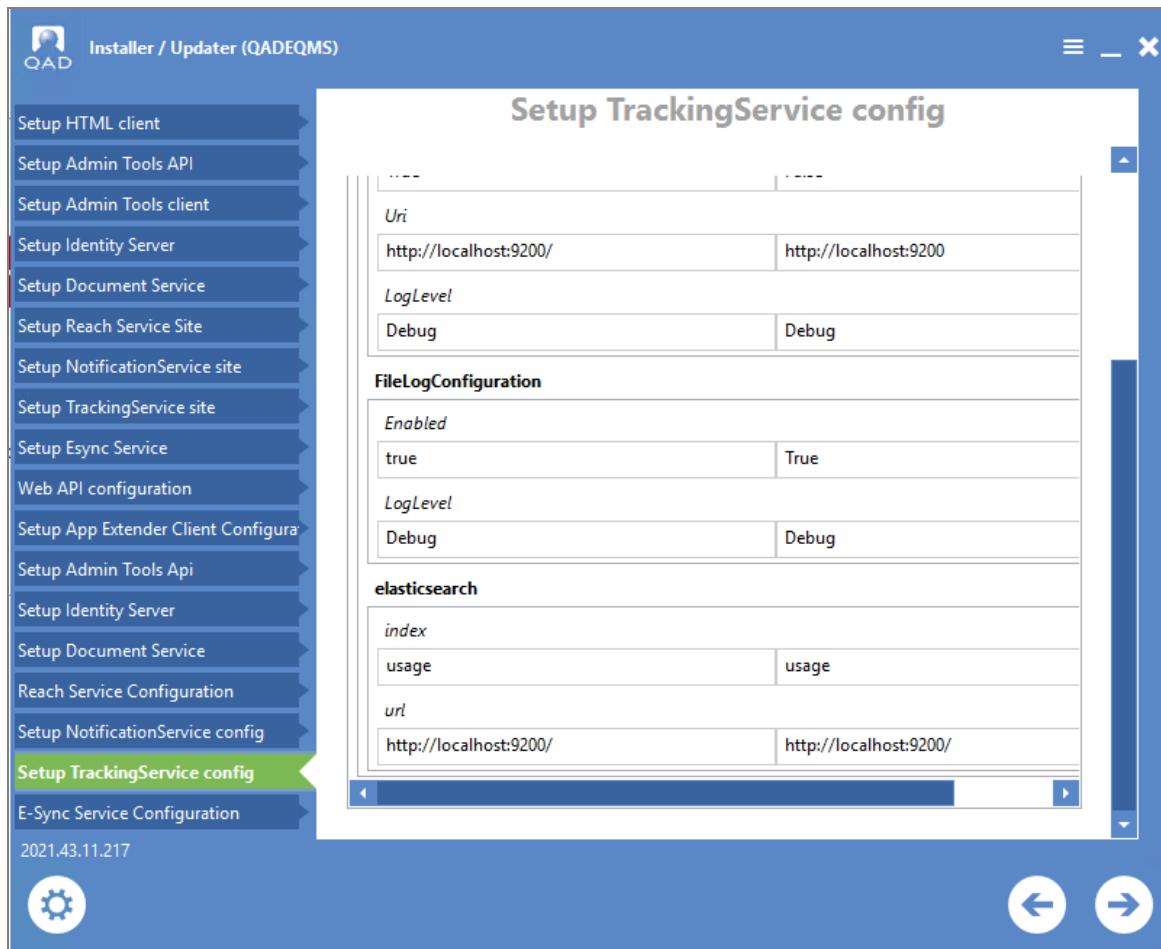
QAD Installer / Updater (QADEQMS)

Setup HTML client
Setup Admin Tools API
Setup Admin Tools client
Setup Identity Server
Setup Document Service
Setup Reach Service Site
Setup NotificationService site
Setup TrackingService site
Setup Esync Service
Web API configuration
Setup App Extender Client Configura
Setup Admin Tools Api
Setup Identity Server
Setup Document Service
Reach Service Configuration
Setup NotificationService config
Setup TrackingService config
E-Sync Service Configuration
2021.43.11.217

Setup TrackingService config

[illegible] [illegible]

Uri

| http://localhost:9200/ | http://localhost:9200 |
|---|---|

LogLevel

| Debug | Debug |
|---|---|

FileLogConfiguration

Enabled

| true | True |
|---|---|

LogLevel

| Debug | Debug |
|---|---|

elasticsearch

index

| usage | usage |
|---|---|

url

| http://localhost:9200/ | http://localhost:9200/ |
|---|---|